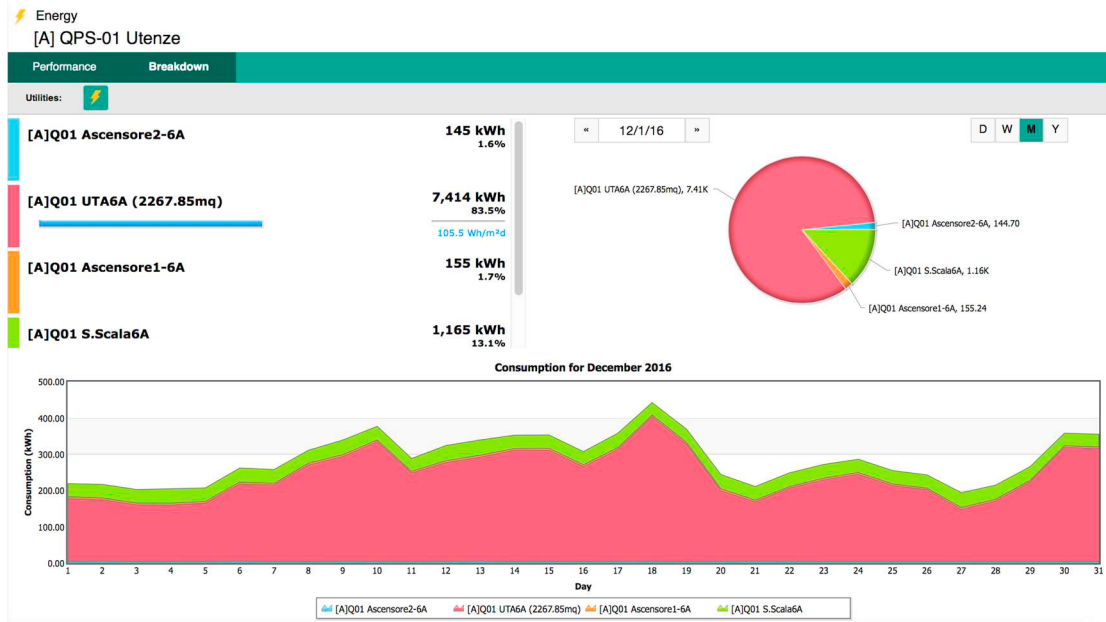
Energy
[A] QPS-01 Utenze

Performance
Breakdown

Utilities:

[A]Q01 Ascensore2-6A
145 kWh
1.6%

[A]Q01 UTA6A (2267.85mq)
7,414 kWh
83.5%
105.5 Wh/m²d

[A]Q01 Ascensore1-6A
155 kWh
1.7%

[A]Q01 S.Scala6A
1,165 kWh
13.1%

«
12/1/16
»

D W M Y

[A]Q01 UTA6A (2267.85mq), 7.41K
[A]Q01 Ascensore2-6A, 144.70
[A]Q01 S.Scala6A, 1.16K
[A]Q01 Ascensore1-6A, 155.24

Consumption for December 2016

Consumption (kWh)
500.00
400.00
300.00
200.00
100.00
0.00

1 2 3 4 5 6 7 8 9 10 11 12 13 14 15 16 17 18 19 20 21 22 23 24 25 26 27 28 29 30 31
Day

[A]Q01 Ascensore2-6A
[A]Q01 UTA6A (2267.85mq)
[A]Q01 Ascensore1-6A
[A]Q01 S.Scala6A